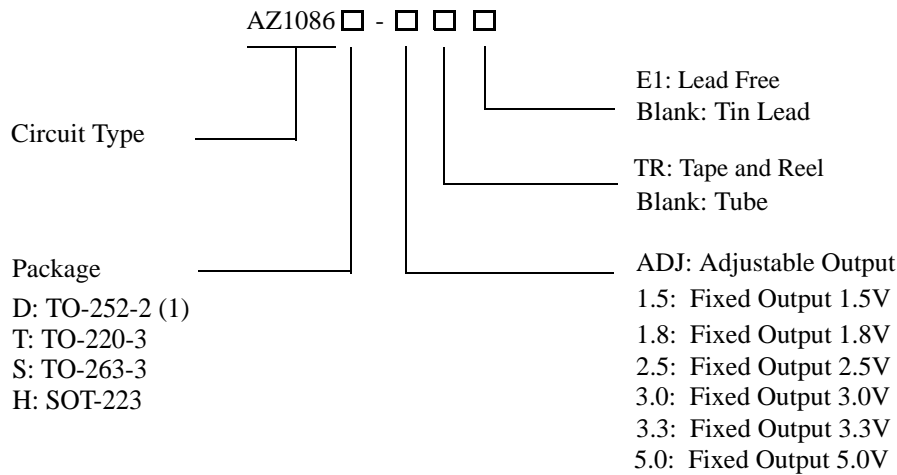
AZ1086□ - □ □ □

E1: Lead Free
Blank: Tin Lead

Circuit Type

TR: Tape and Reel
Blank: Tube

Package
D: TO-252-2 (1)
T: TO-220-3
S: TO-263-3
H: SOT-223

ADJ: Adjustable Output
1.5: Fixed Output 1.5V
1.8: Fixed Output 1.8V
2.5: Fixed Output 2.5V
3.0: Fixed Output 3.0V
3.3: Fixed Output 3.3V
5.0: Fixed Output 5.0V